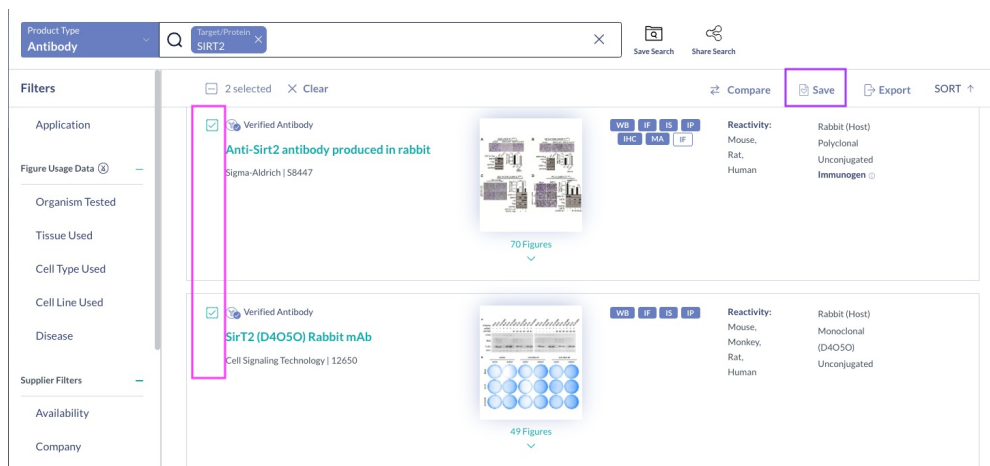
Product Type
Antibody

Target/Protein
SIRT2

Save Search

Share Search

Filters

2 selected × Clear

⇄ Compare

Save

Export

SORT ↑

Application

Figure Usage Data

Organism Tested

Tissue Used

Cell Type Used

Cell Line Used

Disease

Supplier Filters

Availability

Company

Verified Antibody

Anti-Sirt2 antibody produced in rabbit

Sigma-Aldrich | S8447

70 Figures

WB IF IS IP IHC MA IF

Reactivity:
Mouse,
Rat,
Human

Rabbit (Host)
Polyclonal
Unconjugated
Immunogen

Verified Antibody

SirT2 (D4O5O) Rabbit mAb

Cell Signaling Technology | 12650

49 Figures

WB IF IS IP

Reactivity:
Mouse,
Monkey,
Rat,
Human

Rabbit (Host)
Monoclonal
(D4O5O)
Unconjugated